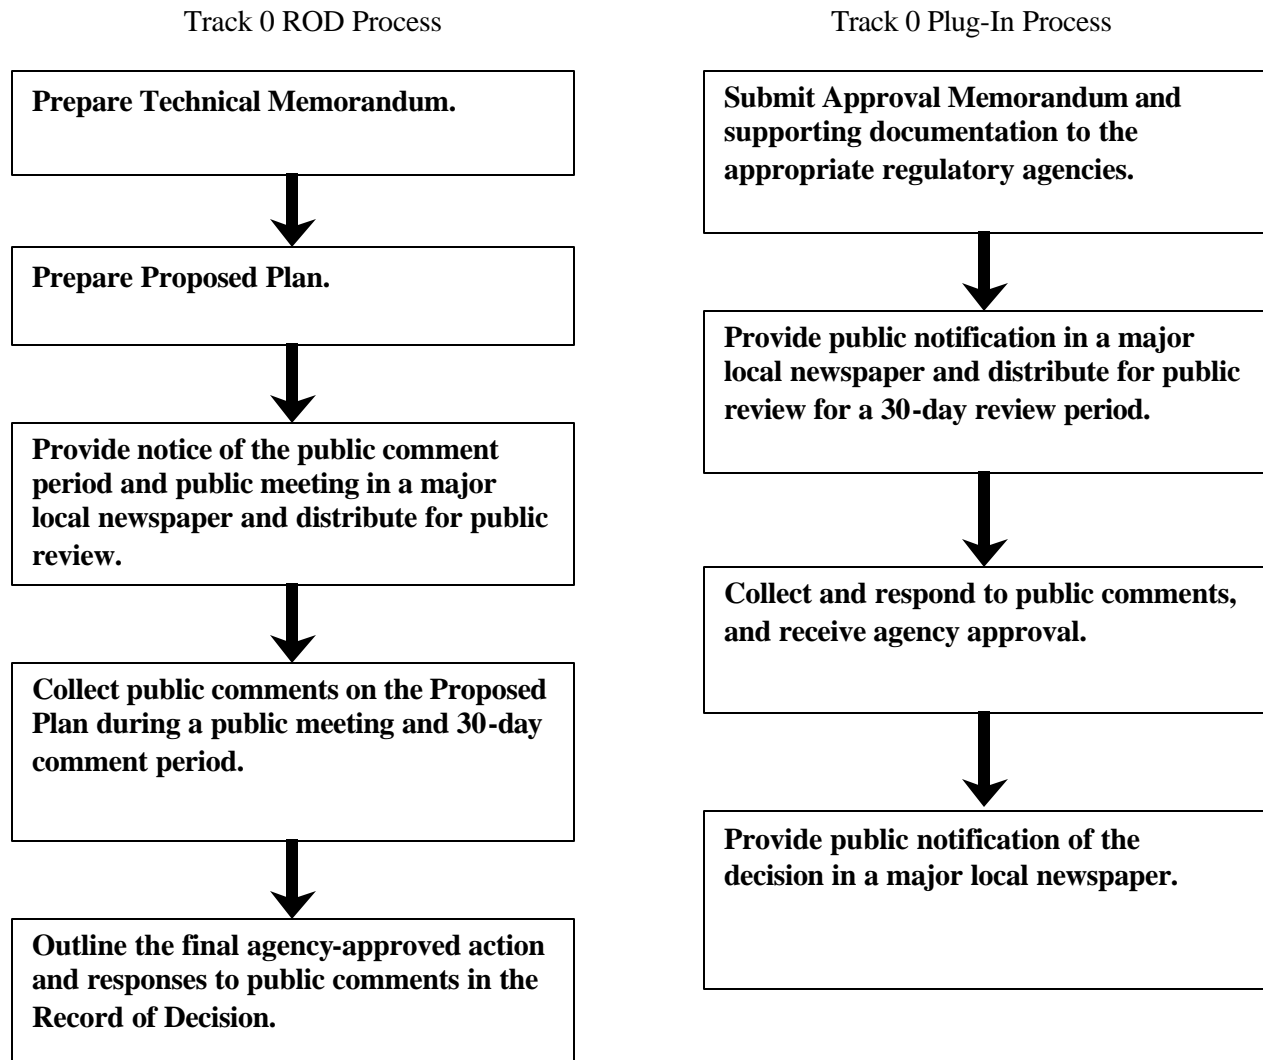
Track 0 ROD Process

Prepare Technical Memorandum.

Prepare Proposed Plan.

Provide notice of the public comment period and public meeting in a major local newspaper and distribute for public review.

Collect public comments on the Proposed Plan during a public meeting and 30-day comment period.

Outline the final agency-approved action and responses to public comments in the Record of Decision.

Track 0 Plug-In Process

Submit Approval Memorandum and supporting documentation to the appropriate regulatory agencies.

Provide public notification in a major local newspaper and distribute for public review for a 30-day review period.

Collect and respond to public comments, and receive agency approval.

Provide public notification of the decision in a major local newspaper.